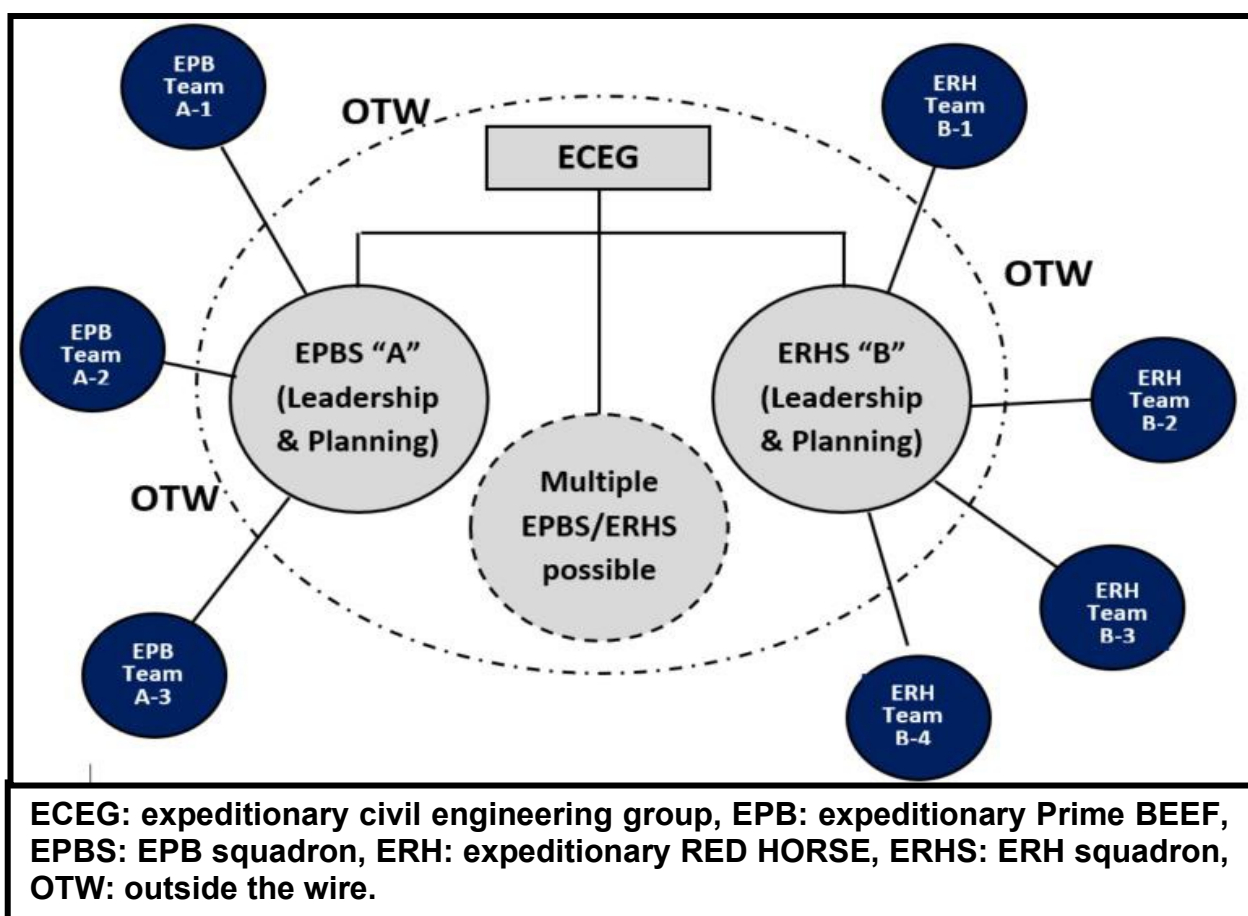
EPB Team A-1

OTW

ECEG

ERH Team B-1

OTW

EPB Team A-2

EPBS "A" (Leadership & Planning)

ERHS "B" (Leadership & Planning)

ERH Team B-2

OTW

Multiple EPBS/ERHS possible

ERH Team B-3

EPB Team A-3

ERH Team B-4

ECEG: expeditionary civil engineering group, EPB: expeditionary Prime BEEF, EPBS: EPB squadron, ERH: expeditionary RED HORSE, ERHS: ERH squadron, OTW: outside the wire.